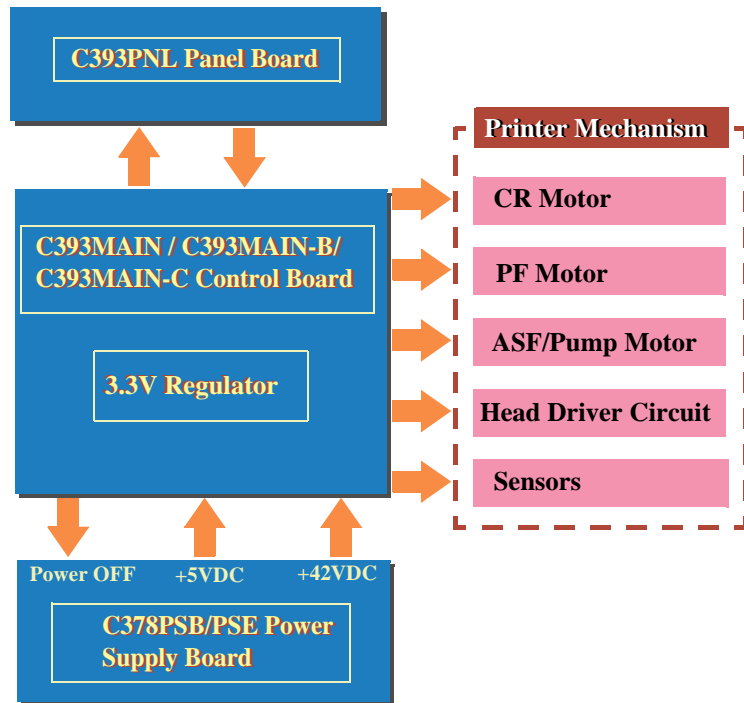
C393PNL Panel Board

C393MAIN / C393MAIN-B/ C393MAIN-C Control Board

3.3V Regulator

Printer Mechanism

CR Motor

PF Motor

ASF/Pump Motor

Head Driver Circuit

Sensors

Power OFF

+5VDC

+42VDC

C378PSB/PSE Power Supply Board